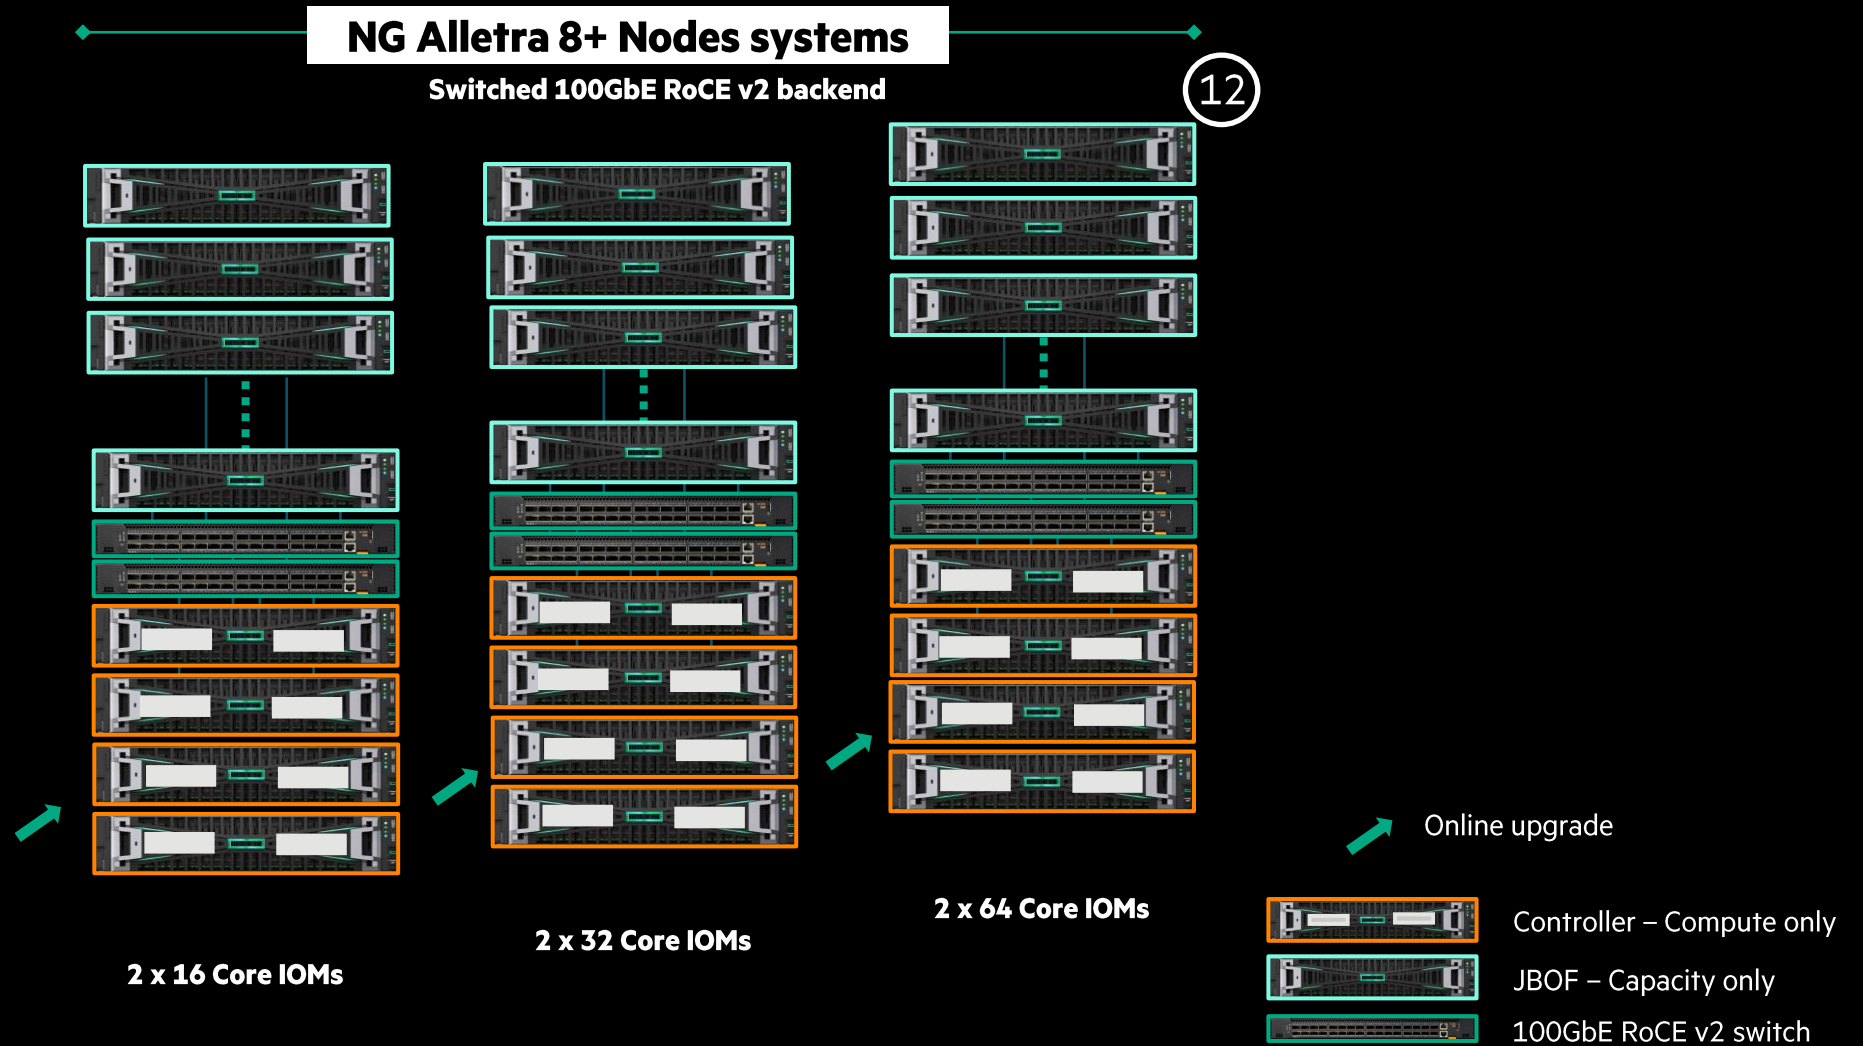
NG Alletra 8+ Nodes systems

Switched 100GbE RoCE v2 backend

12

2 x 16 Core IOMs

2 x 32 Core IOMs

2 x 64 Core IOMs

Online upgrade

Controller – Compute only

JBOF – Capacity only

100GbE RoCE v2 switch